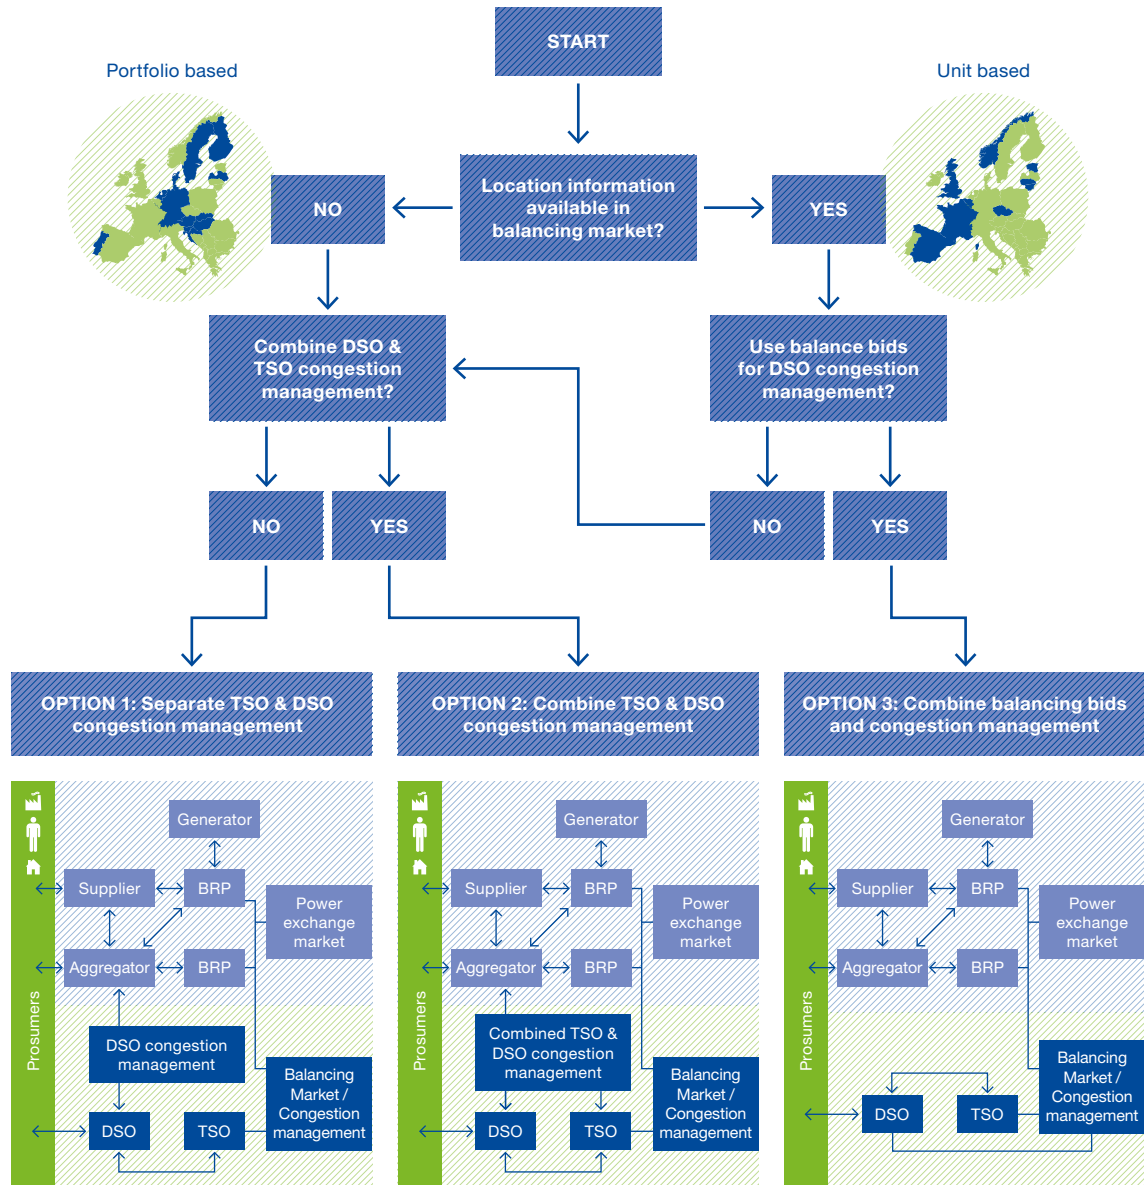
START

Portfolio based

Unit based

Location information available in balancing market?

NO

YES

Combine DSO & TSO congestion management?

Use balance bids for DSO congestion management?

NO

YES

NO

YES

OPTION 1: Separate TSO & DSO congestion management

OPTION 2: Combine TSO & DSO congestion management

OPTION 3: Combine balancing bids and congestion management

Prosumers

Generator

Supplier

BRP

Power exchange market

Aggregator

BRP

DSO congestion management

Balancing Market / Congestion management

DSO

TSO

Prosumers

Generator

Supplier

BRP

Power exchange market

Aggregator

BRP

Combined TSO & DSO congestion management

Balancing Market / Congestion management

DSO

TSO

Prosumers

Generator

Supplier

BRP

Power exchange market

Aggregator

BRP

Balancing Market / Congestion management

DSO

TSO